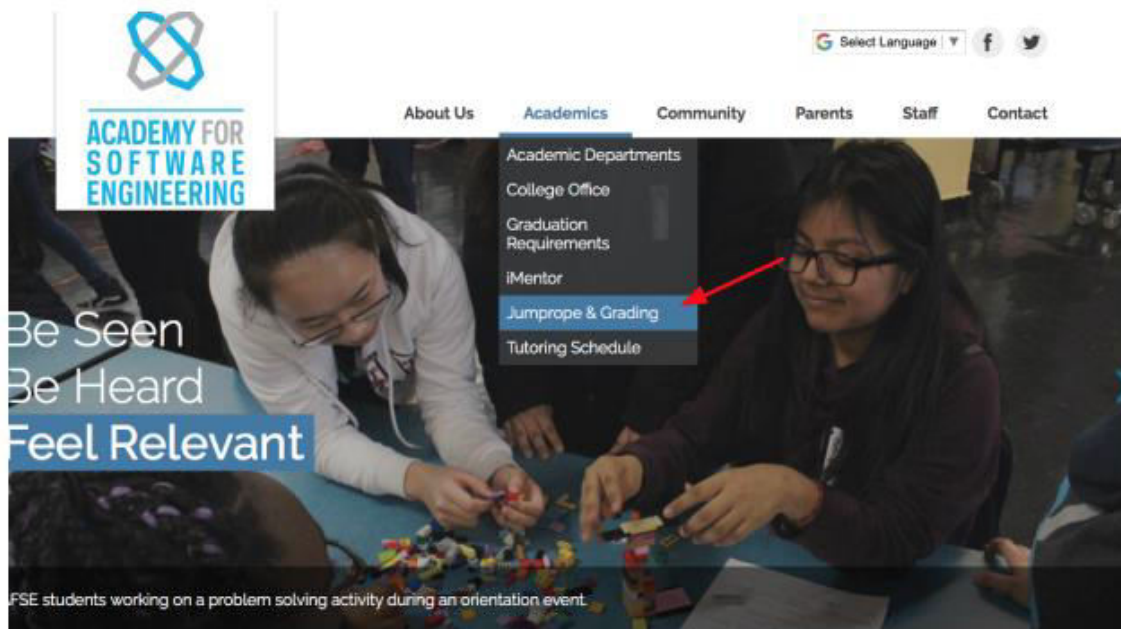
ACADEMY FOR SOFTWARE ENGINEERING

Select Language ▼

About Us
Academics
Community
Parents
Staff
Contact

Academic Departments
College Office
Graduation Requirements
iMentor
Jumprope & Grading
Tutoring Schedule

Be Seen
Be Heard
Feel Relevant

AFSE students working on a problem solving activity during an orientation event.